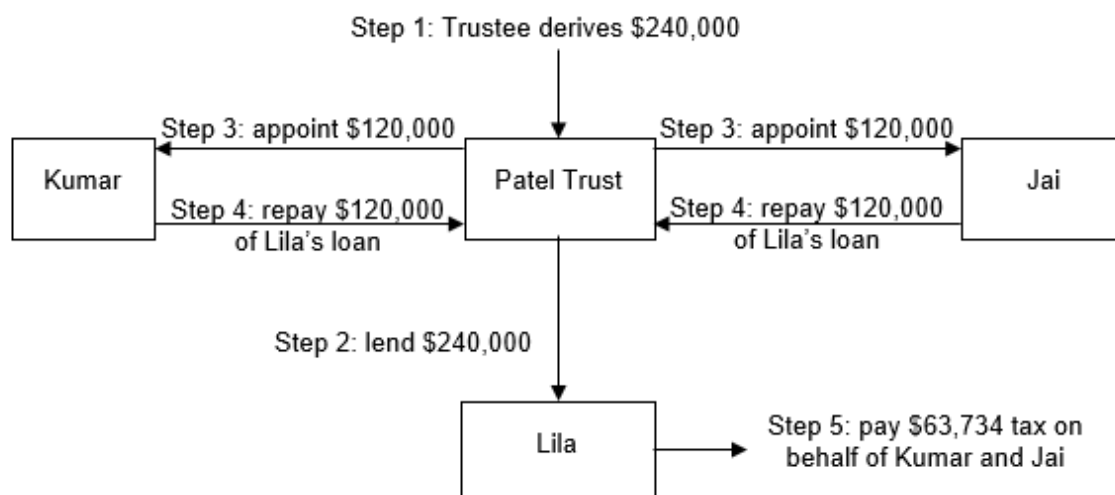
Step 1: Trustee derives \$240,000

Step 3: appoint \$120,000

Step 3: appoint \$120,000

Kumar

Patel Trust

Jai

Step 4: repay \$120,000 of Lila's loan

Step 4: repay \$120,000 of Lila's loan

Step 2: lend \$240,000

Lila

Step 5: pay \$63,734 tax on behalf of Kumar and Jai